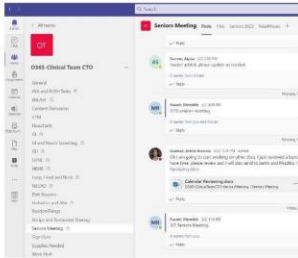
< All teams

CT

O365-Clinical Team CTO

General
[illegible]
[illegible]
Content Resources
CTM
Flowcharts
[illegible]
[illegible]
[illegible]
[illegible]
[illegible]
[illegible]
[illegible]
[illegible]
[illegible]
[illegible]
Seniors Meeting
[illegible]
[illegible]
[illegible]

Seniors Meeting Posts Files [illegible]

Reply

Sarah Alpine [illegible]
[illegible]
3 replies from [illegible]
Reply

Sarah Dimekin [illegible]
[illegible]
3 replies from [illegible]
Reply

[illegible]
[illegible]
Calendar Reviewing.docx
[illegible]
Reply

Sarah Dimekin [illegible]
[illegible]
Reply